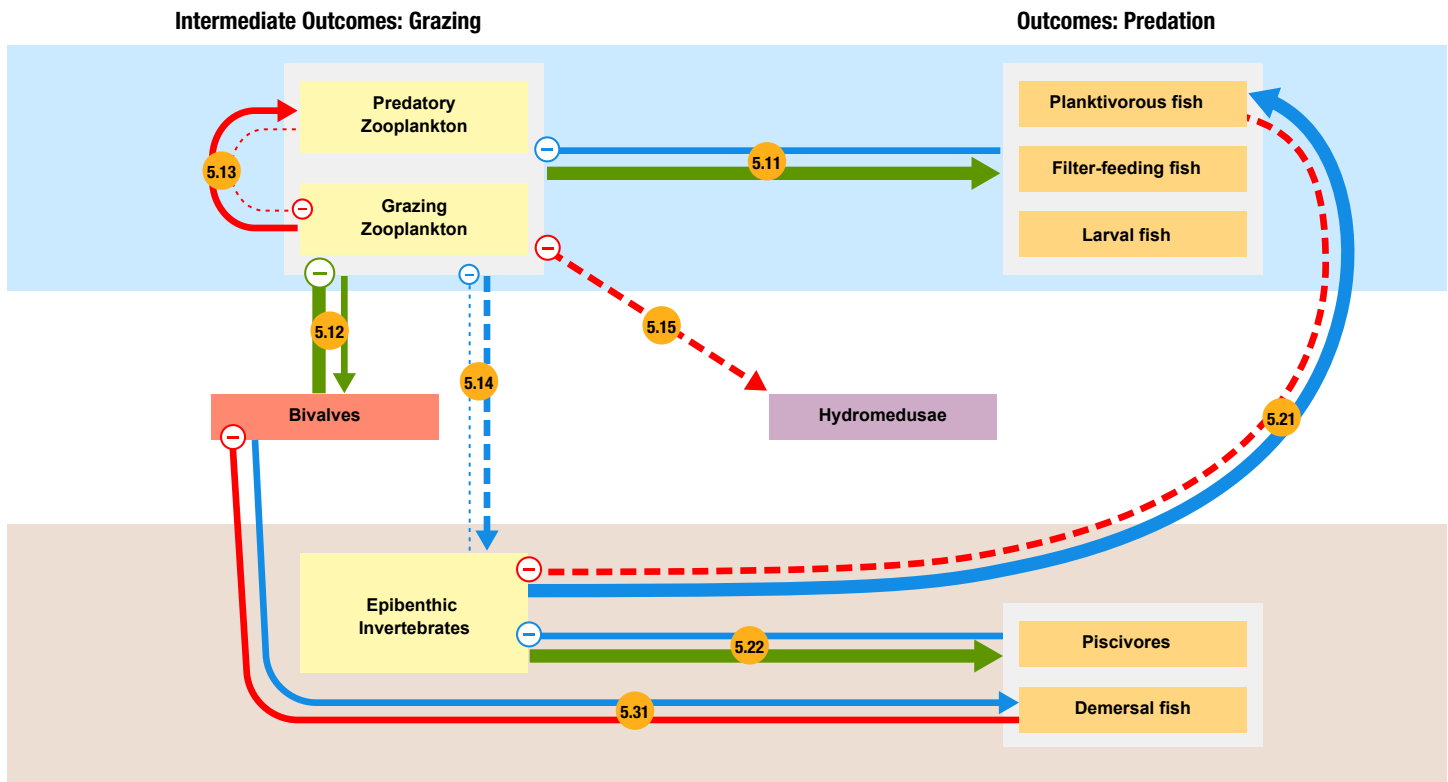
Intermediate Outcomes: Grazing

Outcomes: Predation

Predatory Zooplankton

Grazing Zooplankton

5.13

5.11

Planktivorous fish

Filter-feeding fish

Larval fish

5.12

5.14

5.15

Bivalves

Hydromedusae

5.21

Epibenthic Invertebrates

5.22

Piscivores

5.31

Demersal fish